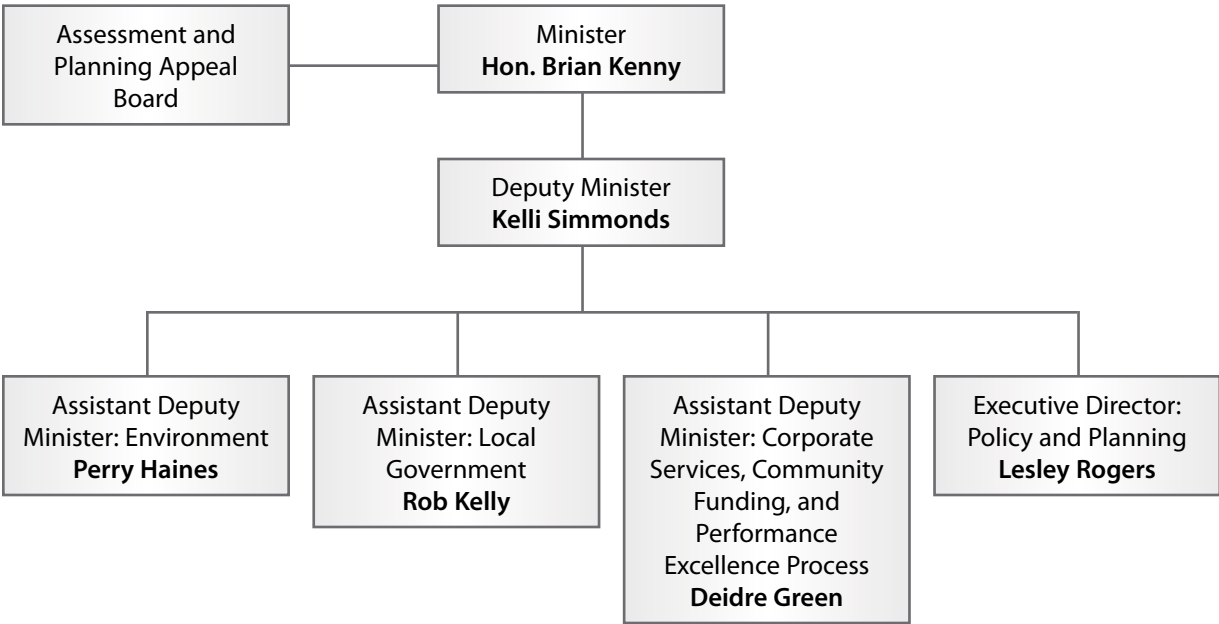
Assessment and Planning Appeal Board

Minister
**Hon. Brian Kenny**

Deputy Minister
**Kelli Simmonds**

Assistant Deputy Minister: Environment
**Perry Haines**

Assistant Deputy Minister: Local Government
**Rob Kelly**

Assistant Deputy Minister: Corporate Services, Community Funding, and Performance Excellence Process
**Deidre Green**

Executive Director: Policy and Planning
**Lesley Rogers**